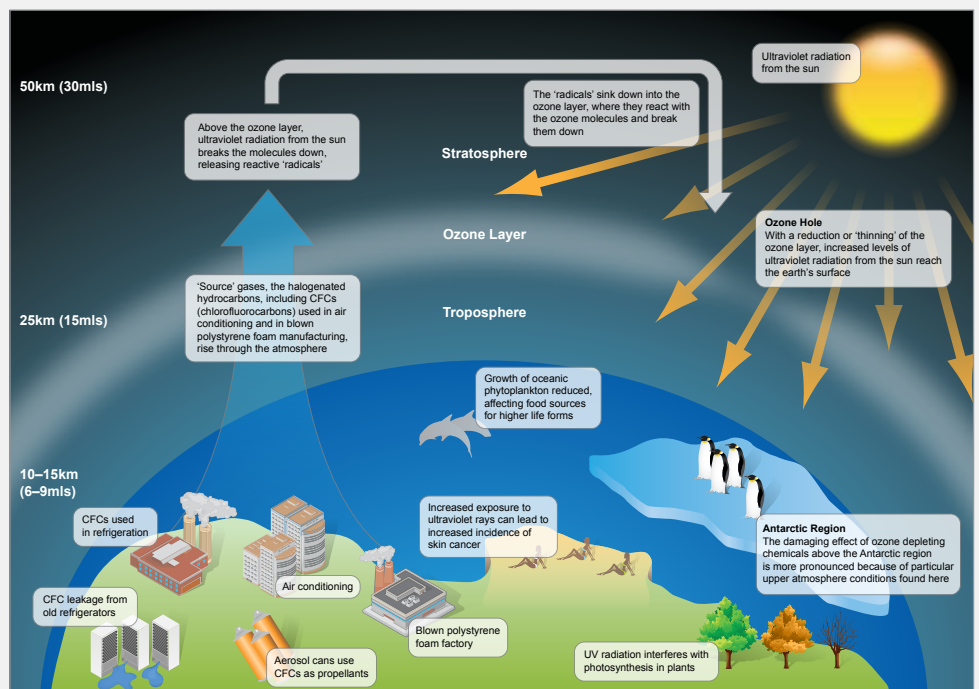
50km (30mls)

Above the ozone layer, ultraviolet radiation from the sun breaks the molecules down, releasing reactive 'radicals'

The 'radicals' sink down into the ozone layer, where they react with the ozone molecules and break them down

Ultraviolet radiation from the sun

Stratosphere

Ozone Layer

Ozone Hole
With a reduction or 'thinning' of the ozone layer, increased levels of ultraviolet radiation from the sun reach the earth's surface

'Source' gases, the halogenated hydrocarbons, including CFCs (chlorofluorocarbons) used in air conditioning and in blown polystyrene foam manufacturing, rise through the atmosphere

25km (15mls)

Troposphere

Growth of oceanic phytoplankton reduced, affecting food sources for higher life forms

10–15km (6–9mls)

CFCs used in refrigeration

Increased exposure to ultraviolet rays can lead to increased incidence of skin cancer

Antarctic Region
The damaging effect of ozone depleting chemicals above the Antarctic region is more pronounced because of particular upper atmosphere conditions found here

Air conditioning

CFC leakage from old refrigerators

Blown polystyrene foam factory

Aerosol cans use CFCs as propellants

UV radiation interferes with photosynthesis in plants